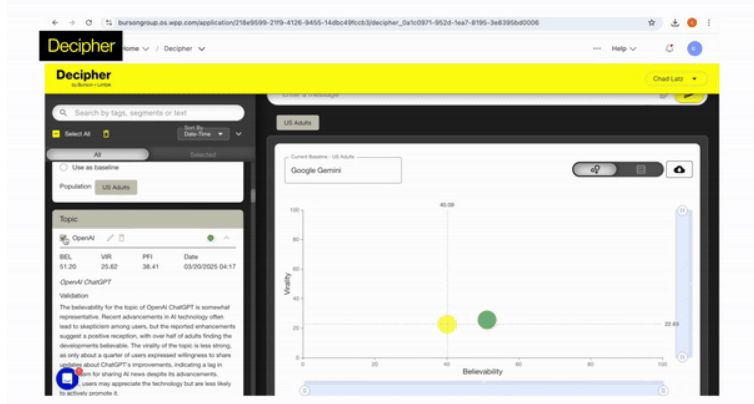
bursongroup.os.wpp.com/application/218e9599-21f9-4126-9455-14dbc49fccb3/decipher_0a1c0971-952d-1ea7-8195-3e8395bd0006

Decipher

Home / Decipher

Help

Decipher
by Burson • Limbik

Chad Latz

Enter a message

US Adults

Search by tags, segments or text

Select All

Sort By
Date-Time

All

Selected

Use as baseline

Population US Adults

Topic

OpenAI

| BEL | VIR | PFI | Date |
|---|---|---|---|
| 51.20 | 25.62 | 38.41 | 03/20/2025 04:17 |

OpenAI ChatGPT

Validation

The believability for the topic of OpenAI ChatGPT is somewhat representative. Recent advancements in AI technology often lead to skepticism among users, but the reported enhancements suggest a positive reception, with over half of adults finding the developments believable. The virality of the topic is less strong, as only about a quarter of users expressed willingness to share updates about ChatGPT's improvements, indicating a lag in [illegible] for sharing AI news despite its advancements. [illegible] users may appreciate the technology but are less likely to actively promote it.

Current Baseline - US Adults

Google Gemini

40.09

100

80

60

40

20

0

Virality

22.63

0

20

40

60

80

100

Believability